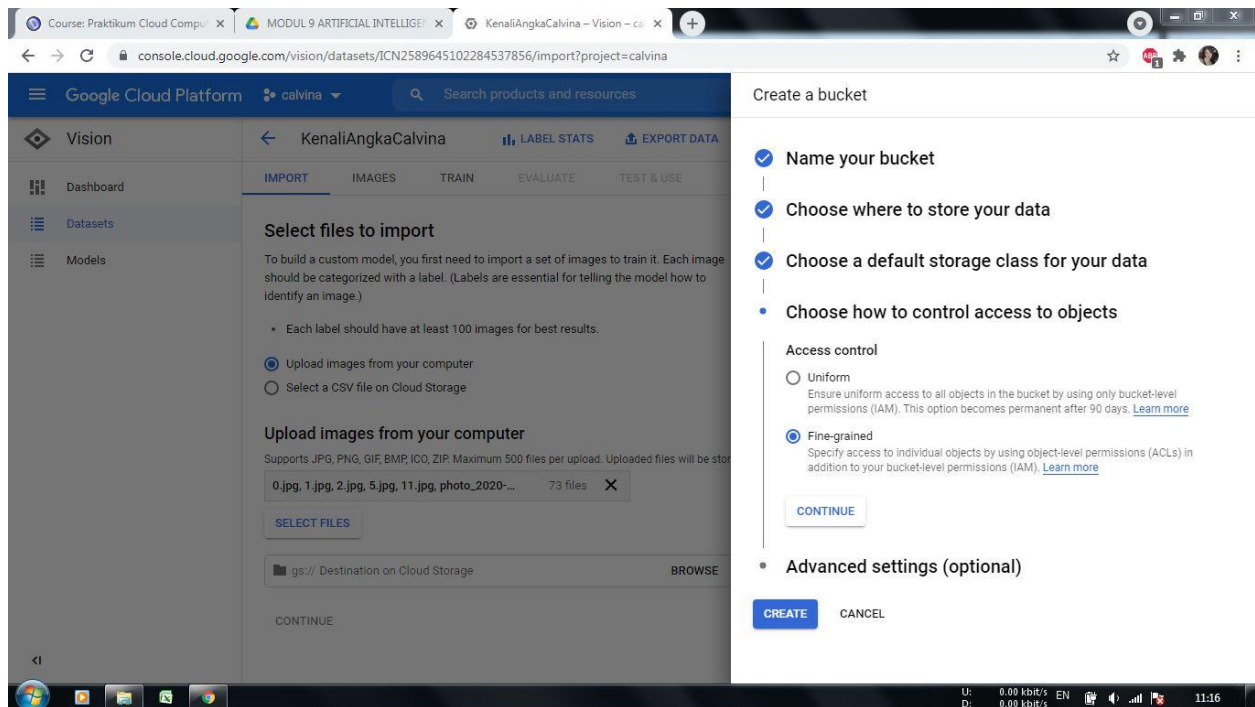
Course: Praktikum Cloud Comput ×
MODUL 9 ARTIFICIAL INTELLIGE ×
KenaliAngkaCalvina – Vision – ca ×

console.cloud.google.com/vision/datasets/ICN2589645102284537856/import?project=calvina

Google Cloud Platform calvina
Search products and resources

Vision
Dashboard
Datasets
Models

KenaliAngkaCalvina
LABEL STATS
EXPORT DATA

IMPORT IMAGES TRAIN EVALUATE TEST & USE

Select files to import

To build a custom model, you first need to import a set of images to train it. Each image should be categorized with a label. (Labels are essential for telling the model how to identify an image.)

• Each label should have at least 100 images for best results.

Upload images from your computer
Select a CSV file on Cloud Storage

Upload images from your computer

Supports JPG, PNG, GIF, BMP, ICO, ZIP. Maximum 500 files per upload. Uploaded files will be stor

0.jpg, 1.jpg, 2.jpg, 5.jpg, 11.jpg, photo_2020-... 73 files ✕

SELECT FILES

gs:// Destination on Cloud Storage
BROWSE

CONTINUE

Create a bucket

Name your bucket

Choose where to store your data

Choose a default storage class for your data

Choose how to control access to objects

Access control

Uniform
Ensure uniform access to all objects in the bucket by using only bucket-level permissions (IAM). This option becomes permanent after 90 days. Learn more

Fine-grained
Specify access to individual objects by using object-level permissions (ACLs) in addition to your bucket-level permissions (IAM). Learn more

CONTINUE

Advanced settings (optional)

CREATE
CANCEL

U: 0.00 kbit/s D: 0.00 kbit/s EN 11:16